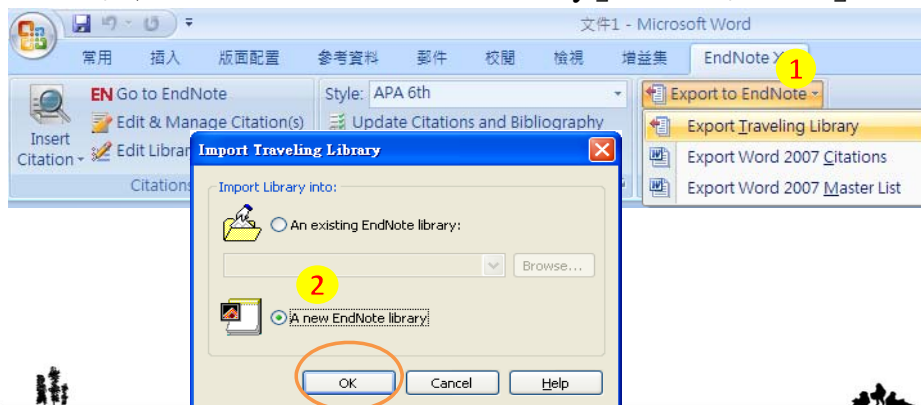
文件1 - Microsoft Word

常用 插入 版面配置 參考資料 郵件 校閱 檢視 增益集 EndNote X

1

EN Go to EndNote
Edit & Manage Citation(s)
Edit Librar
Insert Citation
Citations

Style: APA 6th
Update Citations and Bibliography

Export to EndNote
Export Traveling Library
Export Word 2007 Citations
Export Word 2007 Master List

Import Traveling Library

Import Library into:

An existing EndNote library:

Browse...

2

A new EndNote library

OK Cancel Help